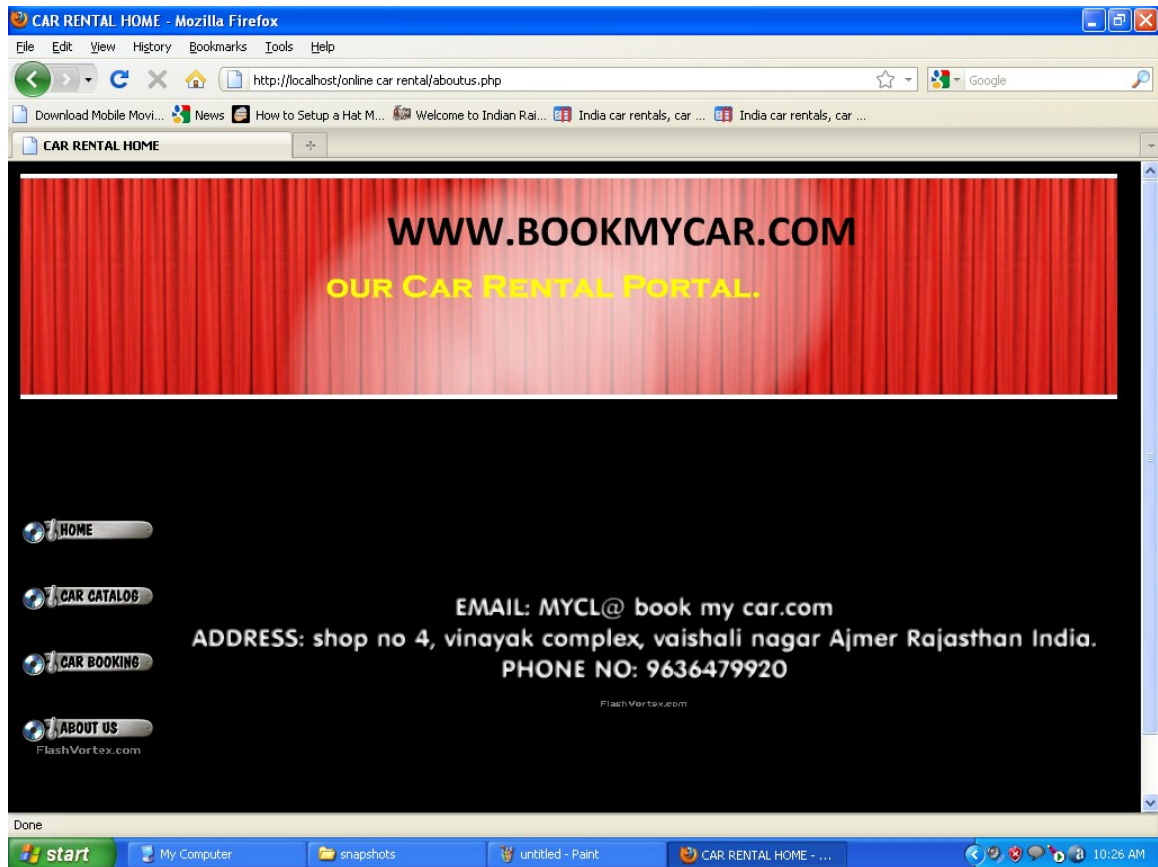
CAR RENTAL HOME - Mozilla Firefox

File Edit View History Bookmarks Tools Help

http://localhost/online car rental/aboutus.php

Google

Download Mobile Movi... News How to Setup a Hat M... Welcome to Indian Rai... India car rentals, car ... India car rentals, car ...

CAR RENTAL HOME

WWW.BOOKMYCAR.COM

our Car Rental Portal.

HOME

CAR CATALOG

CAR BOOKING

ABOUT US

FlashVortex.com

EMAIL: MYCL@ book my car.com
ADDRESS: shop no 4, vinayak complex, vaishali nagar Ajmer Rajasthan India.
PHONE NO: 9636479920

FlashVortex.com

Done

start | My Computer | snapshots | untitled - Paint | CAR RENTAL HOME - ... | 10:26 AM